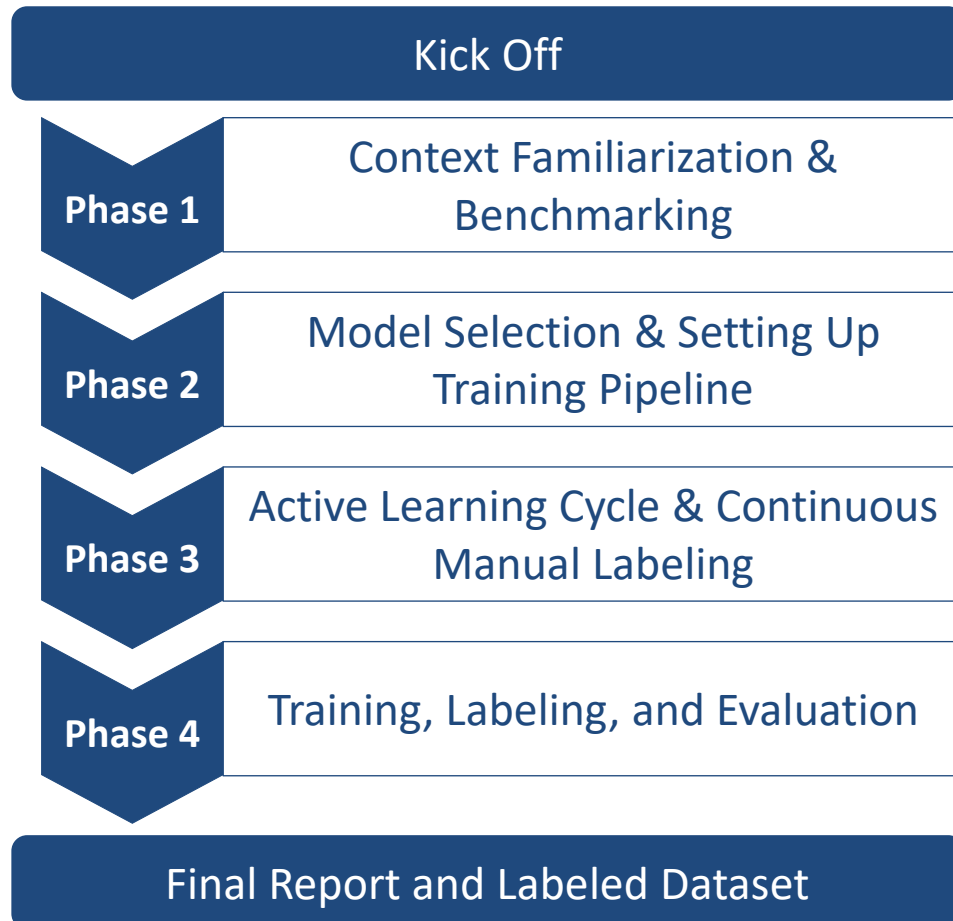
Kick Off

Phase 1
Context Familiarization & Benchmarking

Phase 2
Model Selection & Setting Up Training Pipeline

Phase 3
Active Learning Cycle & Continuous Manual Labeling

Phase 4
Training, Labeling, and Evaluation

Final Report and Labeled Dataset